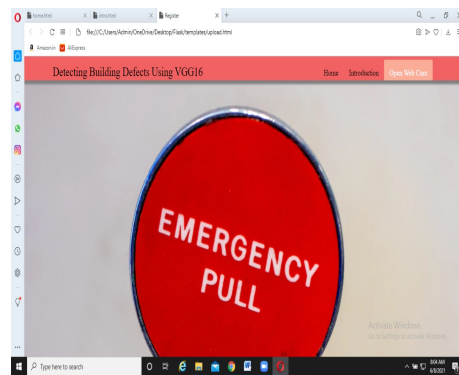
home.html
intro.html
Register
file:///C:/Users/Admin/OneDrive/Desktop/Flask/templates/upload.html
Amazon.in
AliExpress

Detecting Building Defects Using VGG16

Home
Introduction
Open Web Cam

EMERGENCY
PULL

Activate Windows
Go to Settings to activate Windows.

Type here to search
9:04 AM
6/9/2021